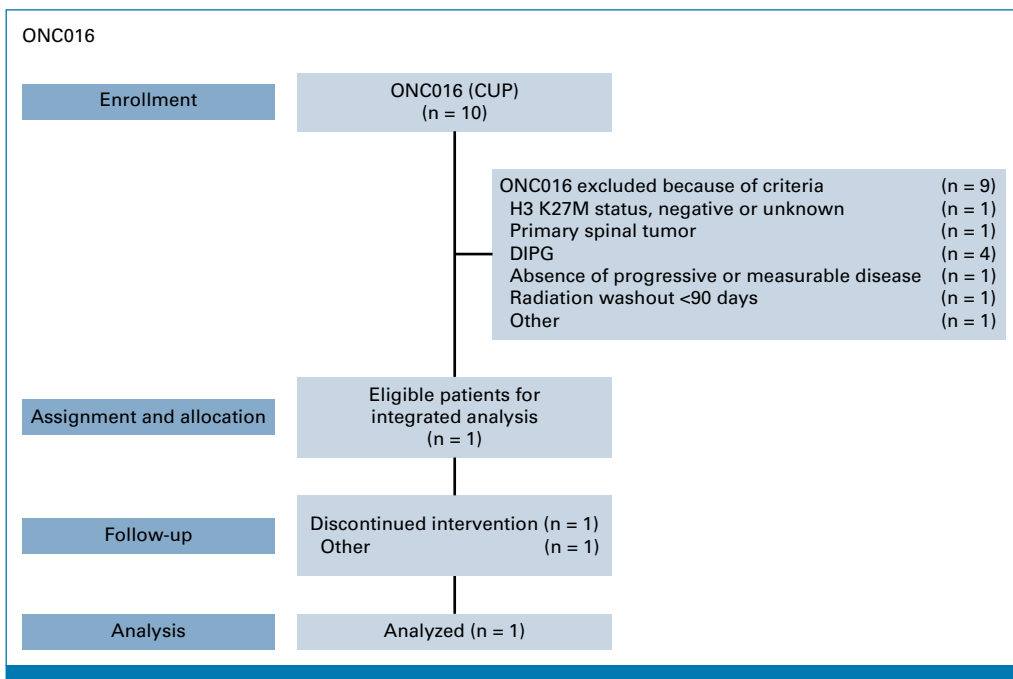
ONC016

Enrollment

ONC016 (CUP)
(n = 10)

ONC016 excluded because of criteria (n = 9)
H3 K27M status, negative or unknown (n = 1)
Primary spinal tumor (n = 1)
DIPG (n = 4)
Absence of progressive or measurable disease (n = 1)
Radiation washout <90 days (n = 1)
Other (n = 1)

Assignment and allocation

Eligible patients for integrated analysis
(n = 1)

Follow-up

Discontinued intervention (n = 1)
Other (n = 1)

Analysis

Analyzed (n = 1)